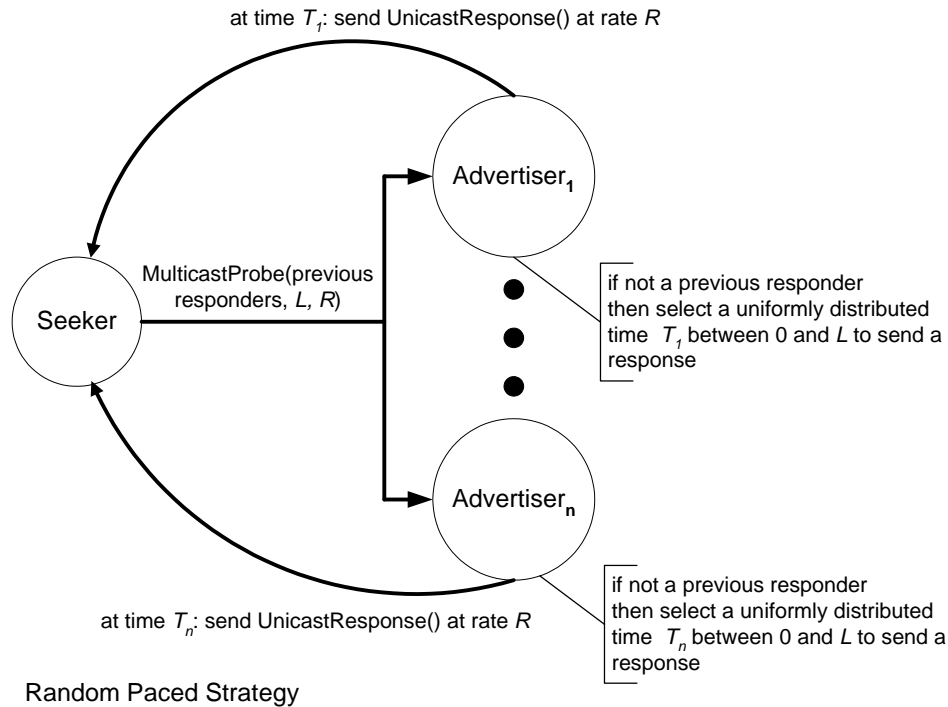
at time $T_1$: send UnicastResponse() at rate $R$

Advertiser$_1$

Seeker

MulticastProbe(previous responders, $L$, $R$)

if not a previous responder then select a uniformly distributed time $T_1$ between 0 and $L$ to send a response

Advertiser$_n$

at time $T_n$: send UnicastResponse() at rate $R$

if not a previous responder then select a uniformly distributed time $T_n$ between 0 and $L$ to send a response

Random Paced Strategy